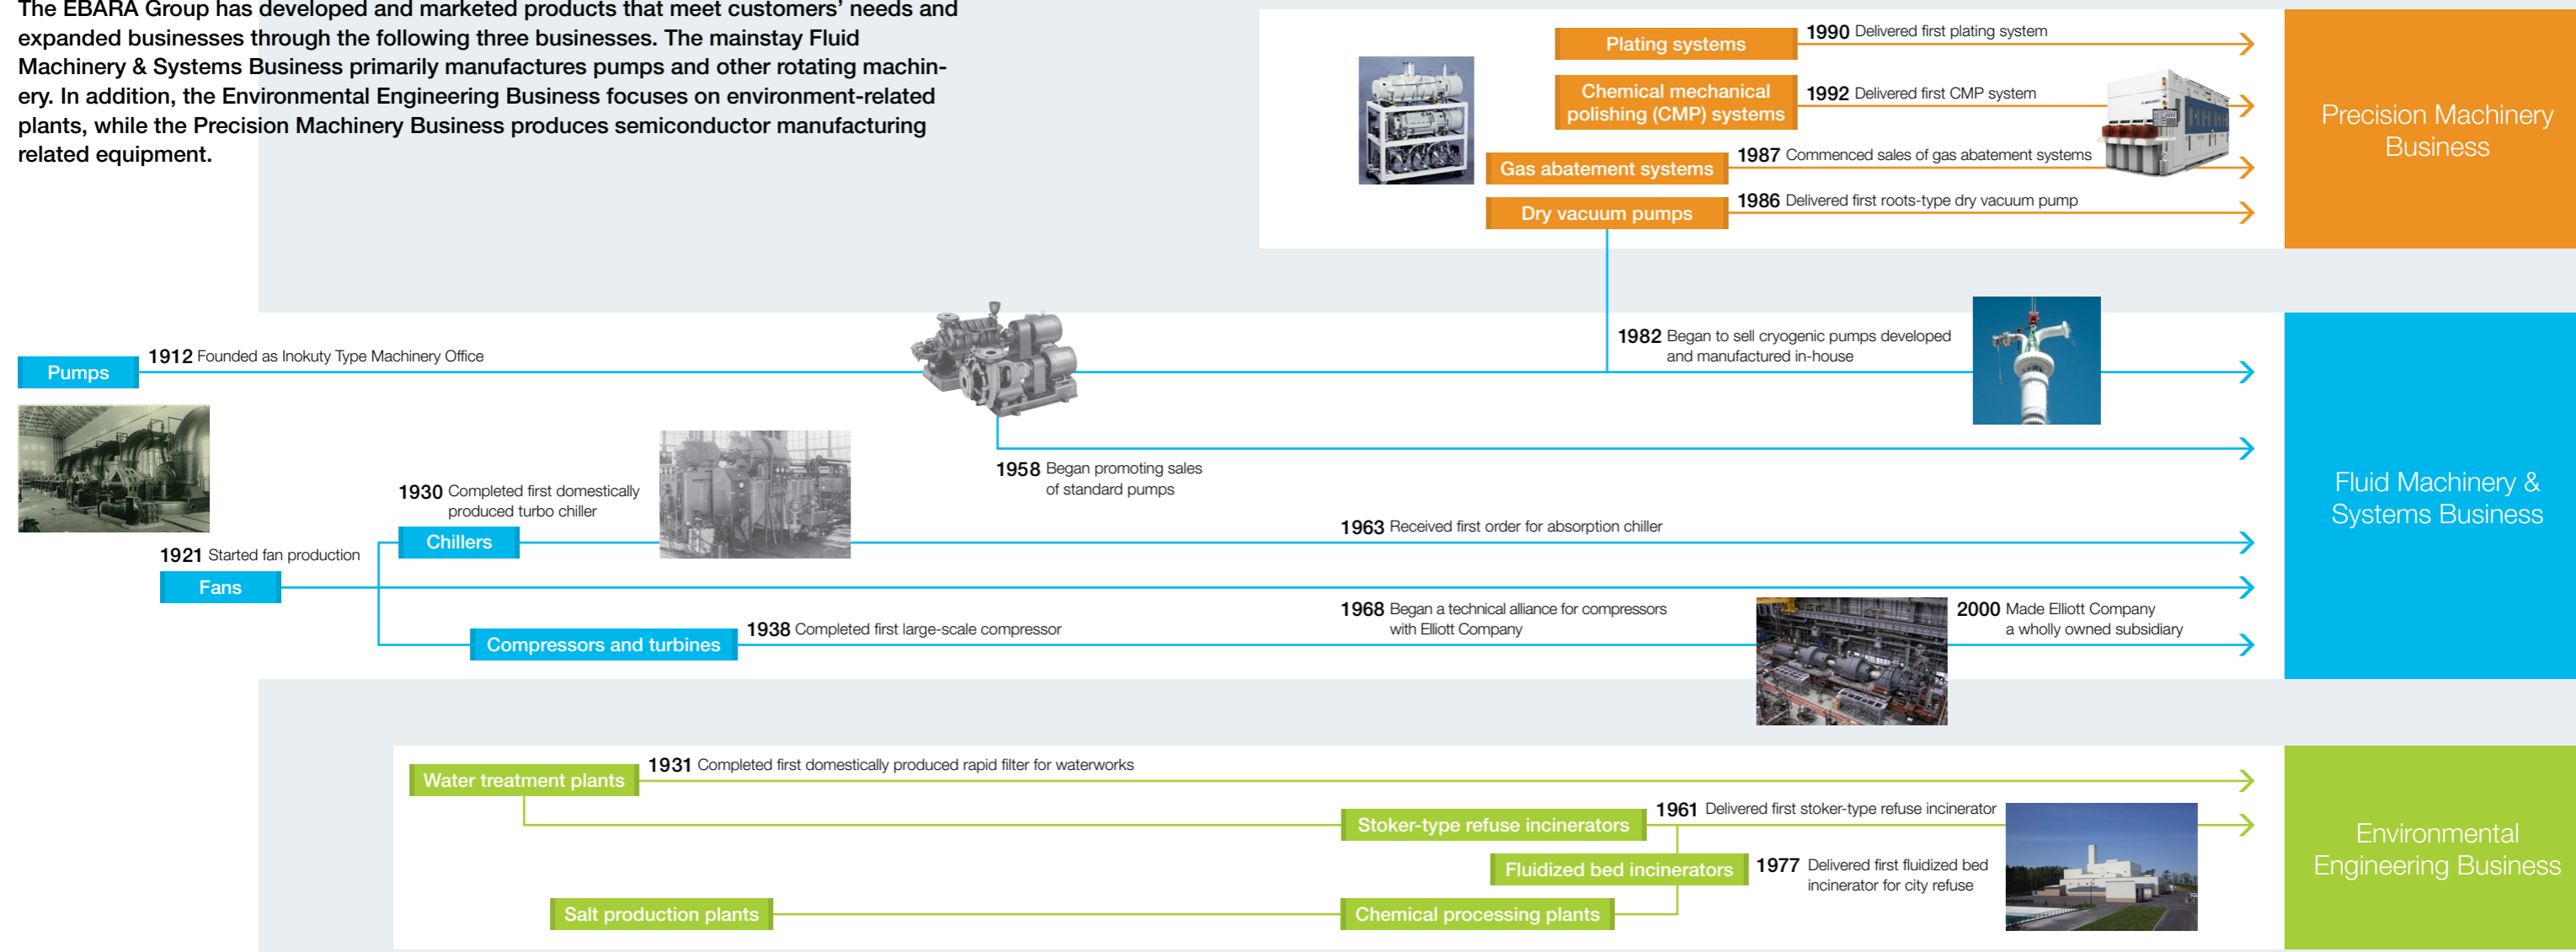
The EBARA Group has developed and marketed products that meet customers' needs and expanded businesses through the following three businesses. The mainstay Fluid Machinery & Systems Business primarily manufactures pumps and other rotating machinery. In addition, the Environmental Engineering Business focuses on environment-related plants, while the Precision Machinery Business produces semiconductor manufacturing related equipment.

Plating systems
1990 Delivered first plating system
Chemical mechanical polishing (CMP) systems
1992 Delivered first CMP system
Gas abatement systems
1987 Commenced sales of gas abatement systems
Dry vacuum pumps
1986 Delivered first roots-type dry vacuum pump
Precision Machinery Business

Pumps
1912 Founded as Inokuty Type Machinery Office
1982 Began to sell cryogenic pumps developed and manufactured in-house
1958 Began promoting sales of standard pumps
1930 Completed first domestically produced turbo chiller
Chillers
1963 Received first order for absorption chiller
1921 Started fan production
Fans
Compressors and turbines
1938 Completed first large-scale compressor
1968 Began a technical alliance for compressors with Elliott Company
2000 Made Elliott Company a wholly owned subsidiary
Fluid Machinery & Systems Business

Water treatment plants
1931 Completed first domestically produced rapid filter for waterworks
Stoker-type refuse incinerators
1961 Delivered first stoker-type refuse incinerator
Fluidized bed incinerators
1977 Delivered first fluidized bed incinerator for city refuse
Salt production plants
Chemical processing plants
Environmental Engineering Business